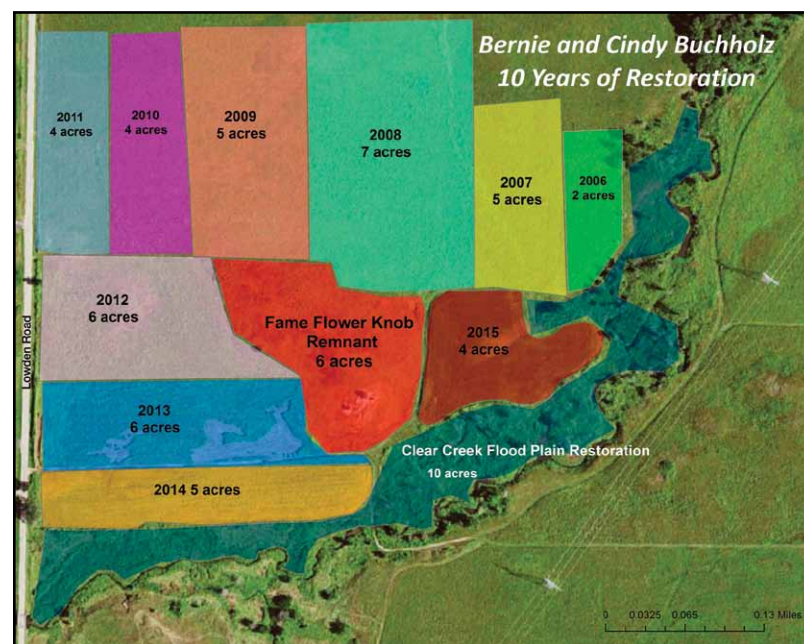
Bernie and Cindy Buchholz
10 Years of Restoration

2011
4 acres

2010
4 acres

2009
5 acres

2008
7 acres

2007
5 acres

2006
2 acres

2012
6 acres

Fame Flower Knob
Remnant
6 acres

2015
4 acres

Lowden Road

2013
6 acres

Clear Creek Flood Plain Restoration
10 acres

2014 5 acres

0 0.0325 0.065 0.13 Miles